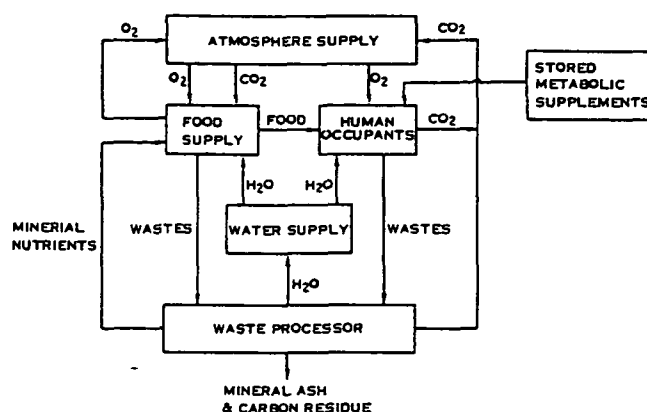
$O_2$

ATMOSPHERE SUPPLY

$CO_2$

$O_2$

$CO_2$

$O_2$

STORED METABOLIC SUPPLEMENTS

FOOD SUPPLY

FOOD

HUMAN OCCUPANTS

$CO_2$

$H_2O$

$H_2O$

MINERAL NUTRIENTS

WASTES

WATER SUPPLY

WASTES

$H_2O$

WASTE PROCESSOR

MINERAL ASH & CARBON RESIDUE